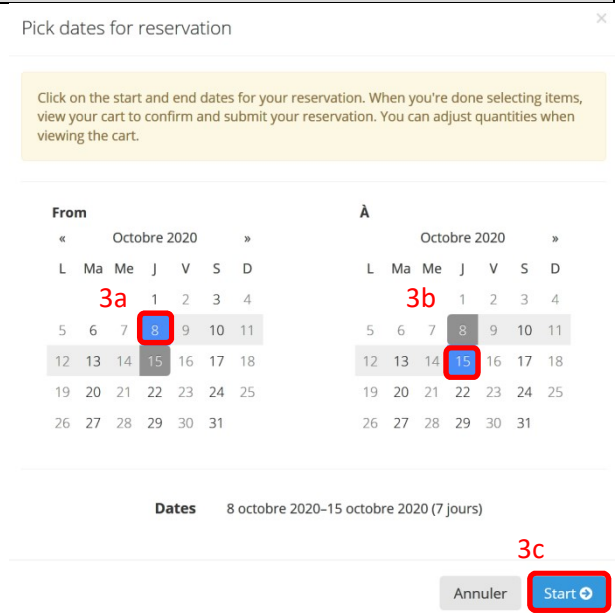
Pick dates for reservation

×

Click on the start and end dates for your reservation. When you're done selecting items, view your cart to confirm and submit your reservation. You can adjust quantities when viewing the cart.

From

« Octobre 2020 »

| L | Ma | Me | J | V | S | D |
|---|---|---|---|---|---|---|
| | | | 1 | 2 | 3 | 4 |
| 5 | 6 | 7 | 8 | 9 | 10 | 11 |
| 12 | 13 | 14 | 15 | 16 | 17 | 18 |
| 19 | 20 | 21 | 22 | 23 | 24 | 25 |
| 26 | 27 | 28 | 29 | 30 | 31 | |

3a

À

« Octobre 2020 »

| L | Ma | Me | J | V | S | D |
|---|---|---|---|---|---|---|
| | | | 1 | 2 | 3 | 4 |
| 5 | 6 | 7 | 8 | 9 | 10 | 11 |
| 12 | 13 | 14 | 15 | 16 | 17 | 18 |
| 19 | 20 | 21 | 22 | 23 | 24 | 25 |
| 26 | 27 | 28 | 29 | 30 | 31 | |

3b

Dates 8 octobre 2020–15 octobre 2020 (7 jours)

3c

Annuler

Start